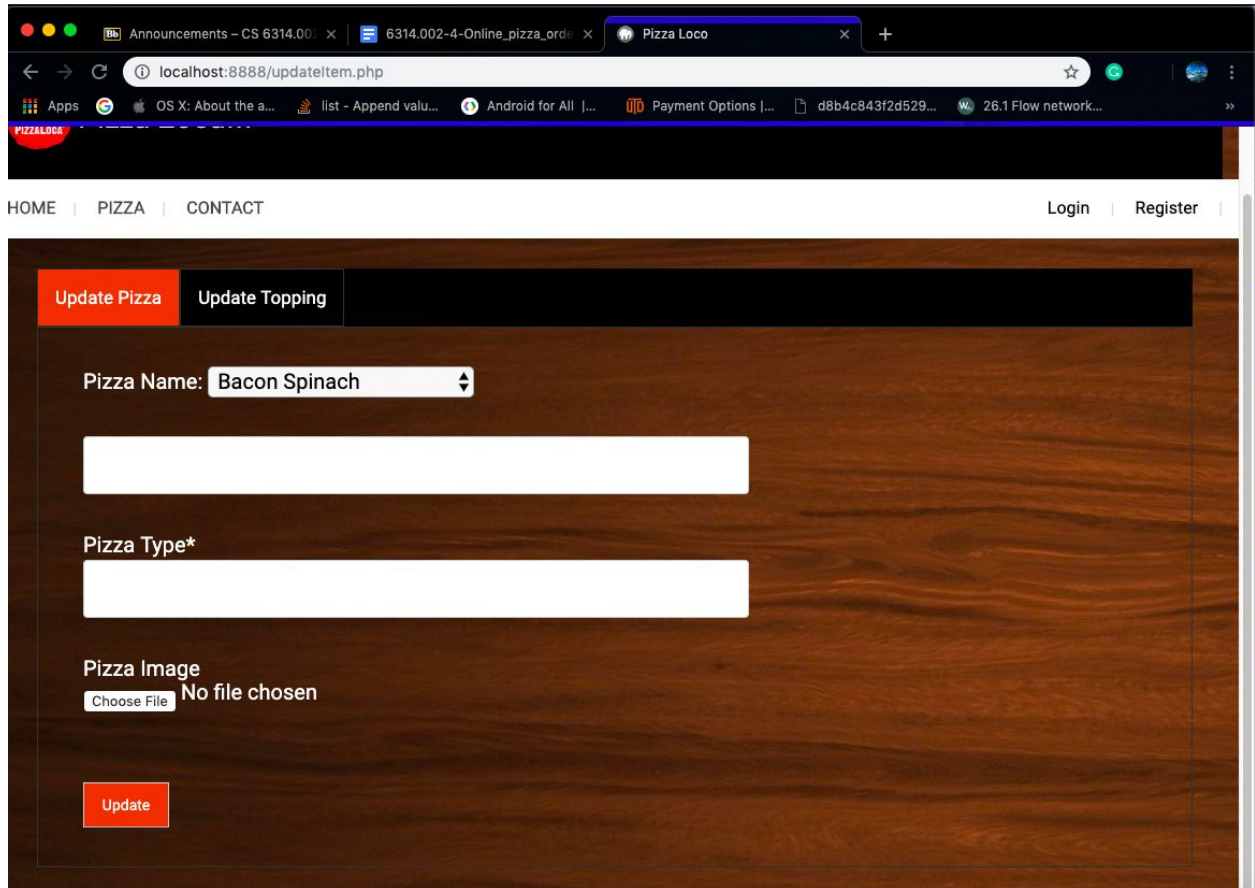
Bb Announcements – CS 6314.00 ×
6314.002-4-Online_pizza_orde ×
Pizza Loco ×
+

localhost:8888/updateItem.php

Apps
OS X: About the a...
list - Append valu...
Android for All |...
Payment Options |...
d8b4c843f2d529...
26.1 Flow network...

PIZZALOCA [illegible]

HOME | PIZZA | CONTACT

Login | Register |

Update Pizza
Update Topping

Pizza Name: Bacon Spinach

Pizza Type*

Pizza Image
Choose File No file chosen

Update